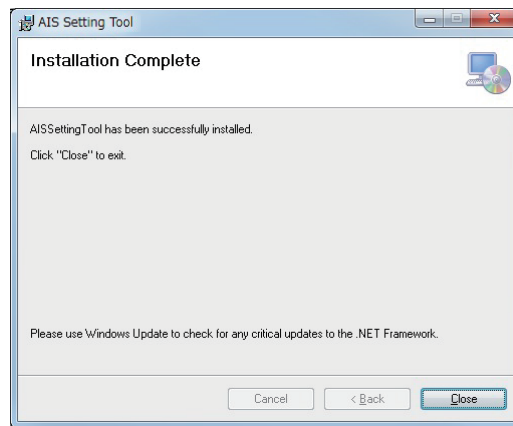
AIS Setting Tool

Installation Complete

AISSettingTool has been successfully installed.

Click "Close" to exit.

Please use Windows Update to check for any critical updates to the .NET Framework.

Cancel

< Back

Close